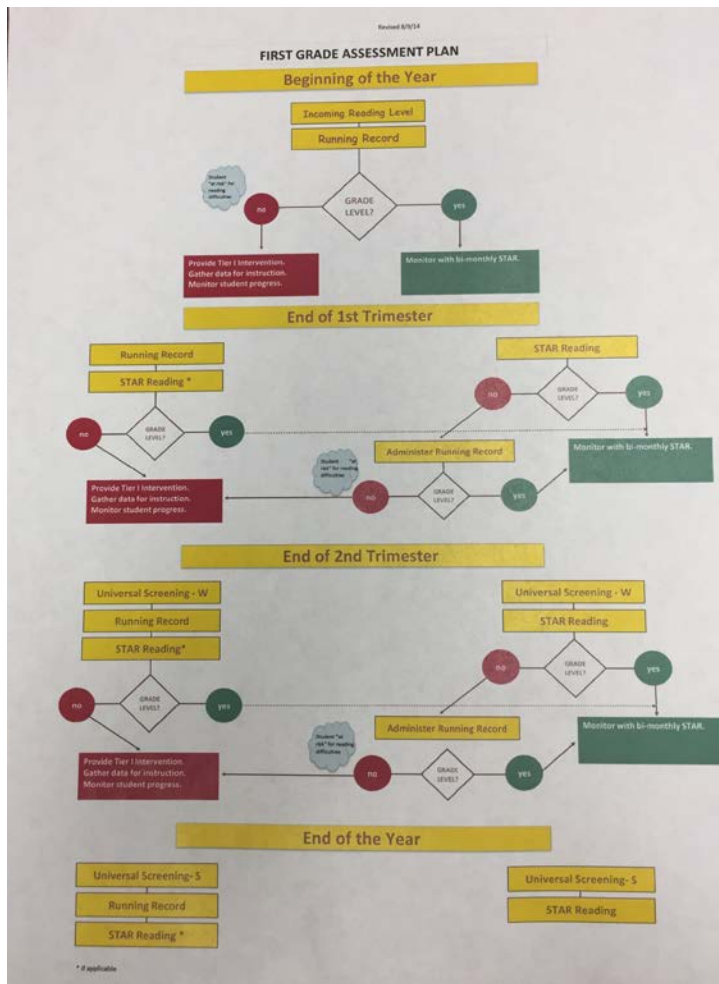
Revised 8/9/14

FIRST GRADE ASSESSMENT PLAN

Beginning of the Year

Incoming Reading Level

Running Record

Student "at risk" for reading difficulties

no

GRADE LEVEL?

yes

Provide Tier I Intervention. Gather data for instruction. Monitor student progress.

Monitor with bi-monthly STAR.

End of 1st Trimester

Running Record

STAR Reading *

no

GRADE LEVEL?

yes

STAR Reading

no

GRADE LEVEL?

yes

Administer Running Record

Monitor with bi-monthly STAR.

Student "at risk" for reading difficulties

Provide Tier I Intervention. Gather data for instruction. Monitor student progress.

no

GRADE LEVEL?

yes

End of 2nd Trimester

Universal Screening - W

Running Record

STAR Reading*

no

GRADE LEVEL?

yes

Universal Screening - W

STAR Reading

no

GRADE LEVEL?

yes

Administer Running Record

Monitor with bi-monthly STAR.

Student "at risk" for reading difficulties

Provide Tier I Intervention. Gather data for instruction. Monitor student progress.

no

GRADE LEVEL?

yes

End of the Year

Universal Screening- S

Running Record

STAR Reading *

Universal Screening- S

STAR Reading

* if applicable